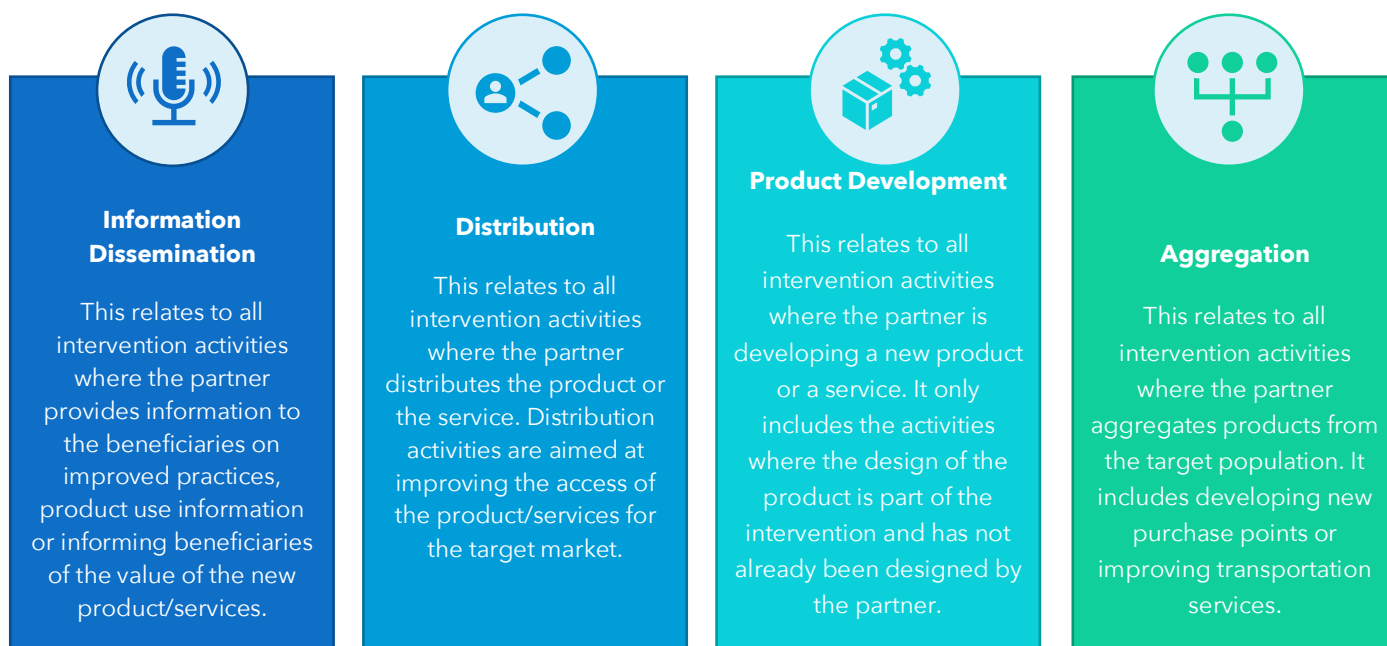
Information Dissemination

This relates to all intervention activities where the partner provides information to the beneficiaries on improved practices, product use information or informing beneficiaries of the value of the new product/services.

Distribution

This relates to all intervention activities where the partner distributes the product or the service. Distribution activities are aimed at improving the access of the product/services for the target market.

Product Development

This relates to all intervention activities where the partner is developing a new product or a service. It only includes the activities where the design of the product is part of the intervention and has not already been designed by the partner.

Aggregation

This relates to all intervention activities where the partner aggregates products from the target population. It includes developing new purchase points or improving transportation services.